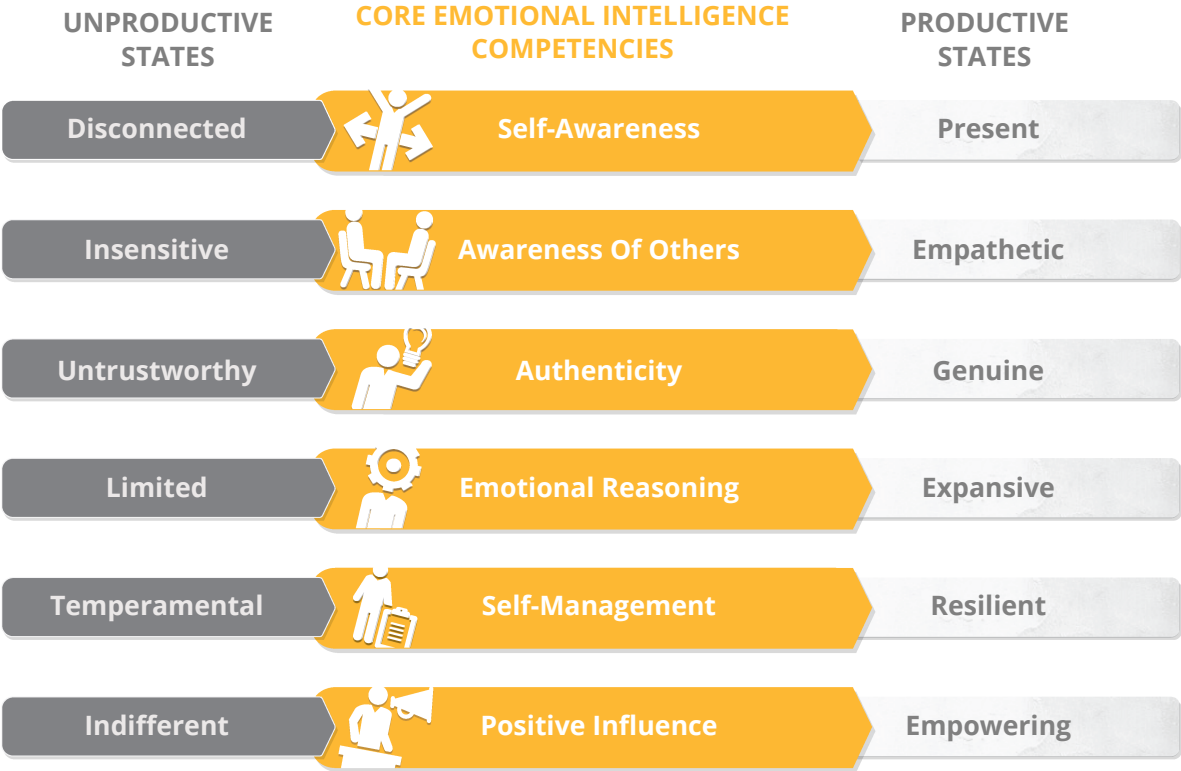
UNPRODUCTIVE STATES

CORE EMOTIONAL INTELLIGENCE COMPETENCIES

PRODUCTIVE STATES

Disconnected

Self-Awareness

Present

Insensitive

Awareness Of Others

Empathetic

Untrustworthy

Authenticity

Genuine

Limited

Emotional Reasoning

Expansive

Temperamental

Self-Management

Resilient

Indifferent

Positive Influence

Empowering